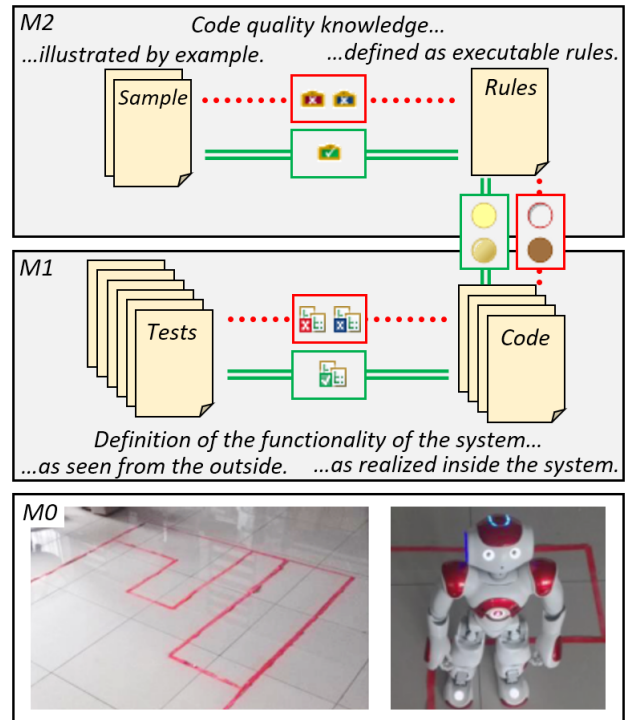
M2

Code quality knowledge...

...illustrated by example.

...defined as executable rules.

Sample

Rules

M1

Tests

Code

Definition of the functionality of the system...

...as seen from the outside.

...as realized inside the system.

M0